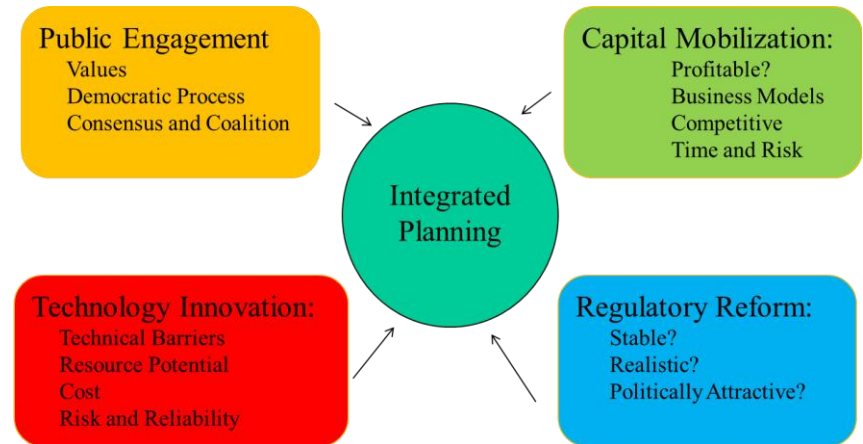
Public Engagement
Values
Democratic Process
Consensus and Coalition

Capital Mobilization:
Profitable?
Business Models
Competitive
Time and Risk

Integrated Planning

Technology Innovation:
Technical Barriers
Resource Potential
Cost
Risk and Reliability

Regulatory Reform:
Stable?
Realistic?
Politically Attractive?